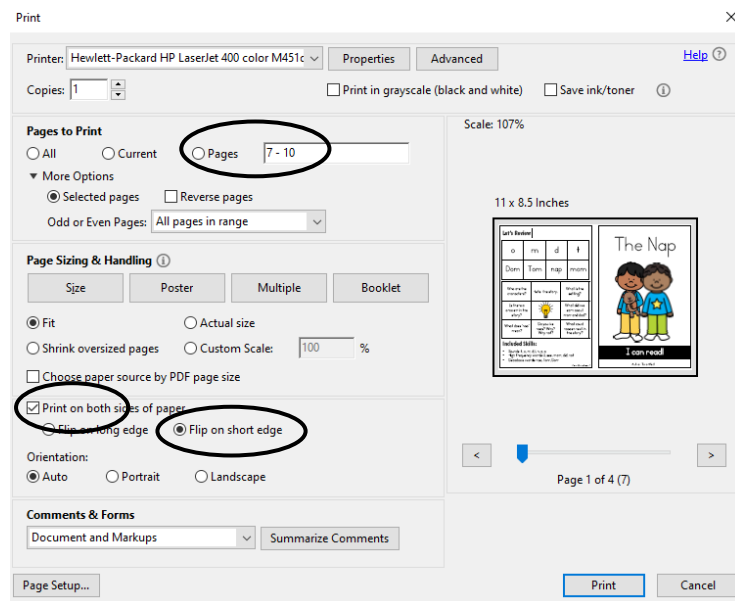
Print

Printer: Hewlett-Packard HP LaserJet 400 color M451c
Properties
Advanced
Help
Copies: 1
Print in grayscale (black and white)
Save ink/toner

Pages to Print
All
Current
Pages 7 - 10
More Options
Selected pages
Reverse pages
Odd or Even Pages: All pages in range

Page Sizing & Handling
Size
Poster
Multiple
Booklet
Fit
Actual size
Shrink oversized pages
Custom Scale: 100 %
Choose paper source by PDF page size
Print on both sides of paper
Flip on long edge
Flip on short edge
Orientation:
Auto
Portrait
Landscape

Comments & Forms
Document and Markups
Summarize Comments

Scale: 107%
11 x 8.5 Inches

Let's Review
o
m
d
t
Dom
Tom
nap
mom
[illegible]
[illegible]
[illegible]
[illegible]
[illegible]
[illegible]
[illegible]
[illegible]
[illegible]
Included Skills:
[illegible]

The Nap
I can read!
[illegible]

Page 1 of 4 (7)

Page Setup...
Print
Cancel